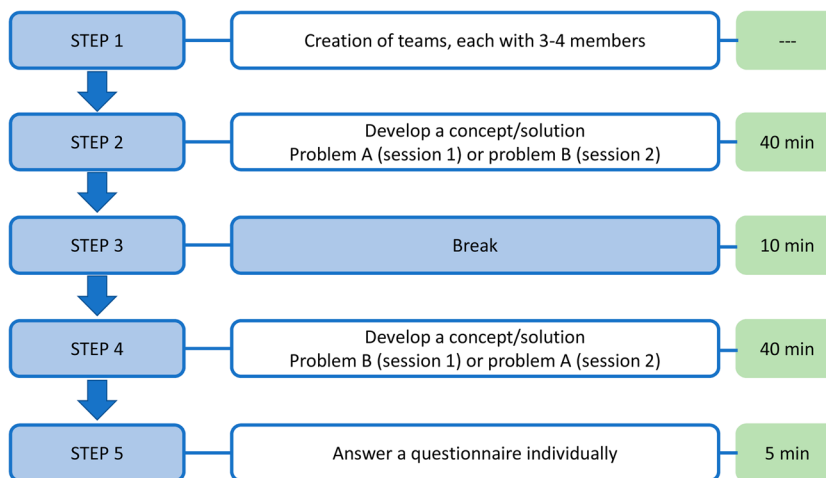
STEP 1

Creation of teams, each with 3-4 members

---

STEP 2

Develop a concept/solution
Problem A (session 1) or problem B (session 2)

40 min

STEP 3

Break

10 min

STEP 4

Develop a concept/solution
Problem B (session 1) or problem A (session 2)

40 min

STEP 5

Answer a questionnaire individually

5 min